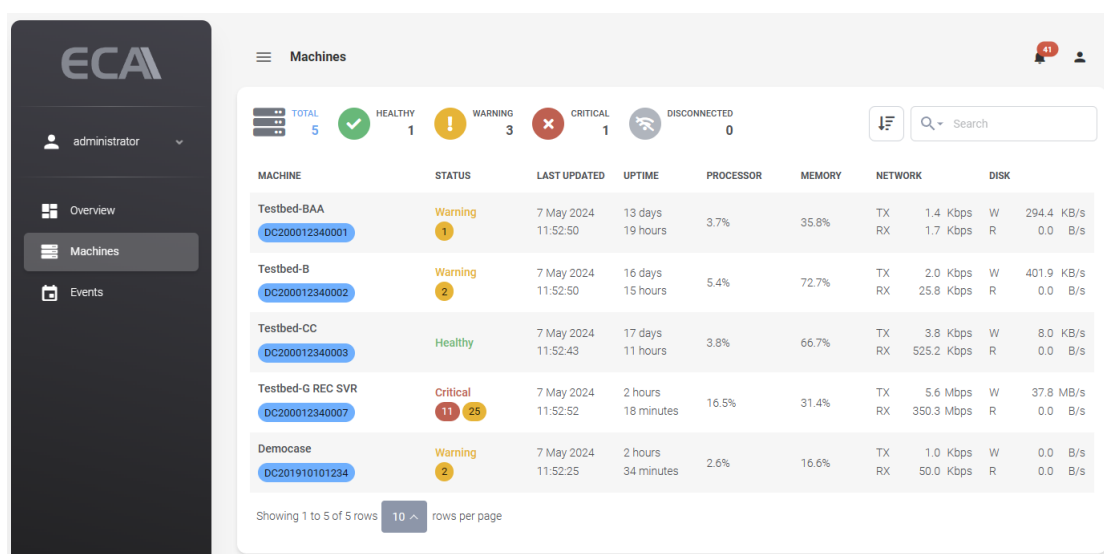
ECA

administrator

Overview
Machines
Events

Machines

41

TOTAL 5
HEALTHY 1
WARNING 3
CRITICAL 1
DISCONNECTED 0

Search

| MACHINE | STATUS | LAST UPDATED | UPTIME | PROCESSOR | MEMORY | NETWORK | DISK |
|---|---|---|---|---|---|---|---|
| Testbed-BAA DC200012340001 | Warning 1 | 7 May 2024 11:52:50 | 13 days 19 hours | 3.7% | 35.8% | TX 1.4 Kbps RX 1.7 Kbps | W 294.4 KB/s R 0.0 B/s |
| Testbed-B DC200012340002 | Warning 2 | 7 May 2024 11:52:50 | 16 days 15 hours | 5.4% | 72.7% | TX 2.0 Kbps RX 25.8 Kbps | W 401.9 KB/s R 0.0 B/s |
| Testbed-CC DC200012340003 | Healthy | 7 May 2024 11:52:43 | 17 days 11 hours | 3.8% | 66.7% | TX 3.8 Kbps RX 525.2 Kbps | W 8.0 KB/s R 0.0 B/s |
| Testbed-G REC SVR DC200012340007 | Critical 11 25 | 7 May 2024 11:52:52 | 2 hours 18 minutes | 16.5% | 31.4% | TX 5.6 Mbps RX 350.3 Mbps | W 37.8 MB/s R 0.0 B/s |
| Democase DC201910101234 | Warning 2 | 7 May 2024 11:52:25 | 2 hours 34 minutes | 2.6% | 16.6% | TX 1.0 Kbps RX 50.0 Kbps | W 0.0 B/s R 0.0 B/s |

Showing 1 to 5 of 5 rows 10 rows per page